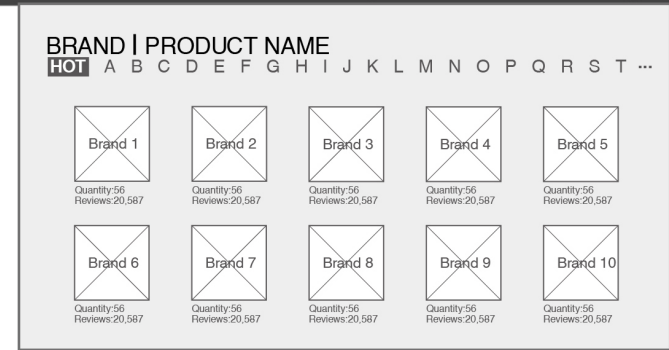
BRAND | PRODUCT NAME
HOT A B C D E F G H I J K L M N O P Q R S T ···

Brand 1
Quantity:56
Reviews:20,587

Brand 2
Quantity:56
Reviews:20,587

Brand 3
Quantity:56
Reviews:20,587

Brand 4
Quantity:56
Reviews:20,587

Brand 5
Quantity:56
Reviews:20,587

Brand 6
Quantity:56
Reviews:20,587

Brand 7
Quantity:56
Reviews:20,587

Brand 8
Quantity:56
Reviews:20,587

Brand 9
Quantity:56
Reviews:20,587

Brand 10
Quantity:56
Reviews:20,587